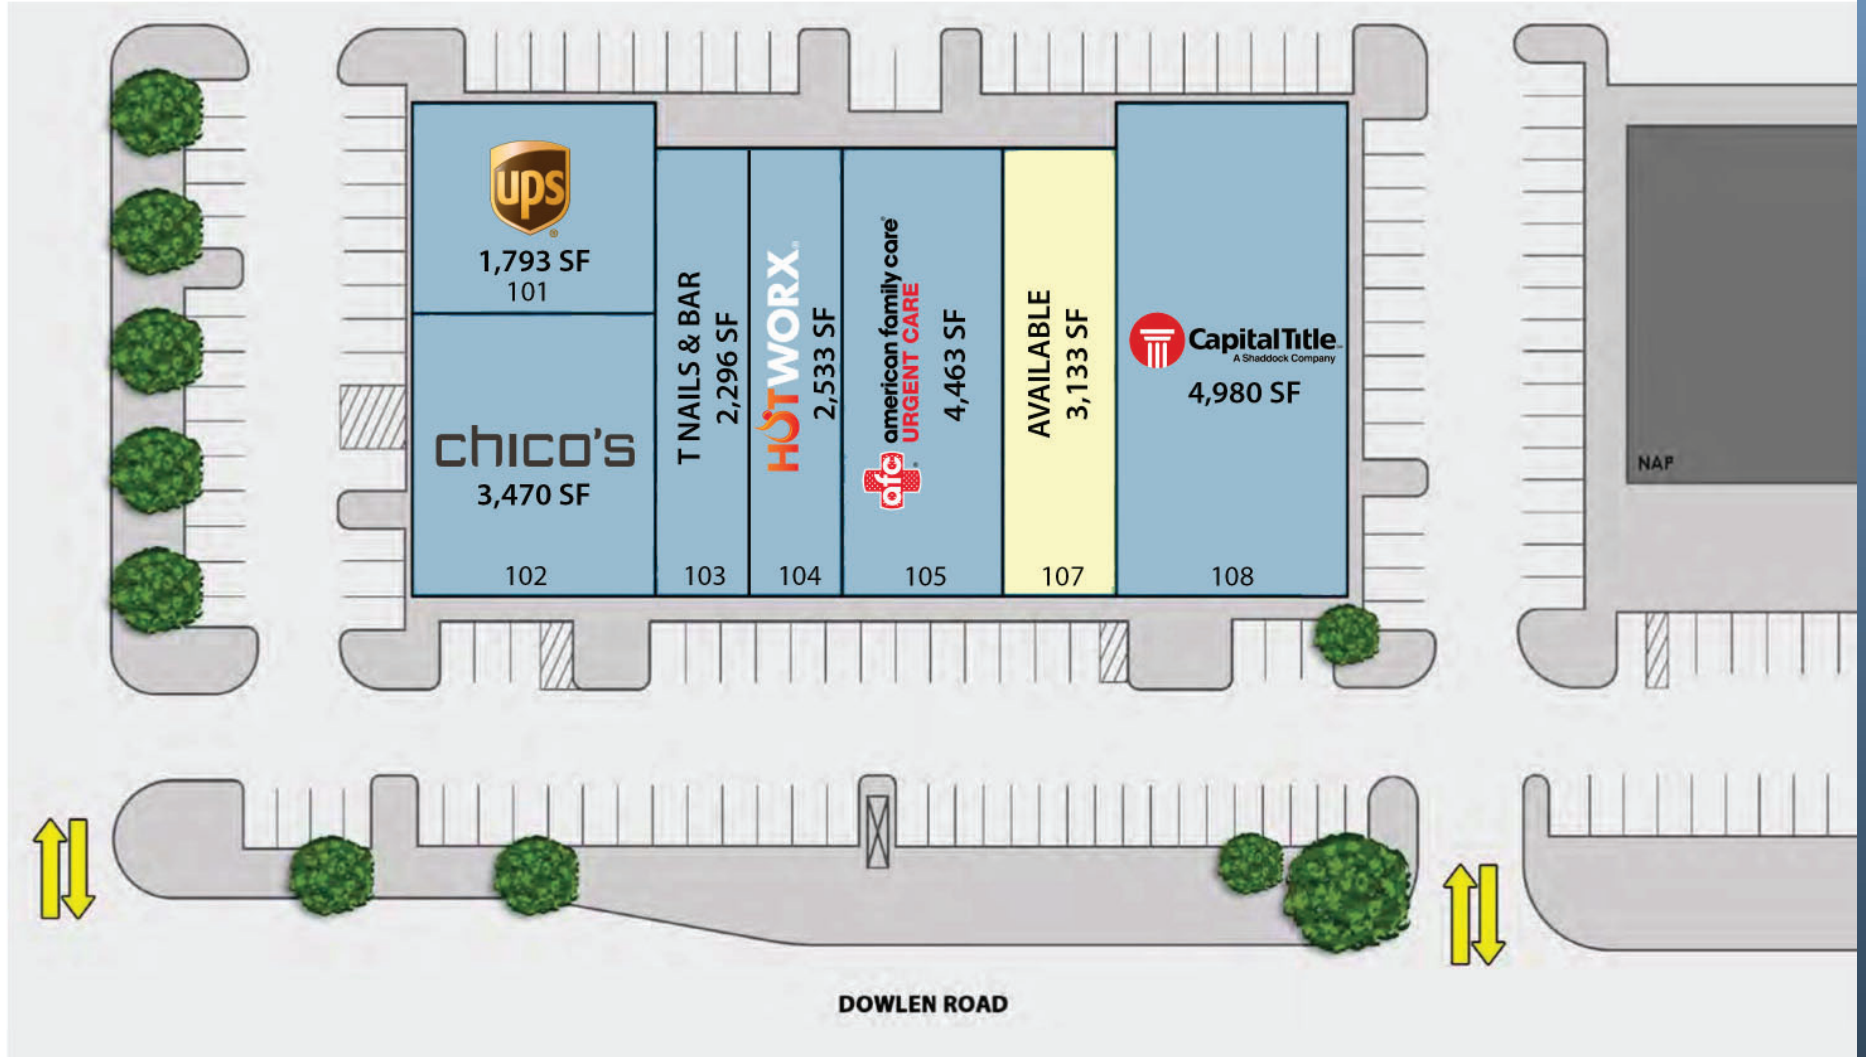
ups
1,793 SF
101

chico's
3,470 SF
102

T NAILS & BAR
2,296 SF
103

HOTWORX
2,533 SF
104

afc american family care URGENT CARE
4,463 SF
105

AVAILABLE
3,133 SF
107

CapitalTitle
A Shaddock Company
4,980 SF
108

NAP

DOWLEN ROAD